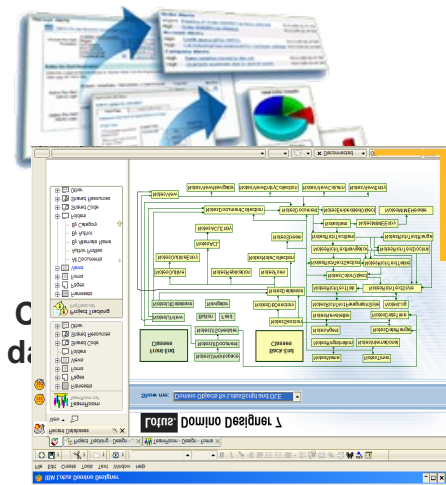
IBM Lotus Domino Designer
File Edit Create Tools Text Window Help
Lotus. Domino Designer 7
Show me: Domino Objects for LotusScript and OLE
Classes
Front End
Back End
Classes
Recent Databases
Project Tracking
TeamRoom
Outline
Forms
Views
Folders
Shared Code
Shared Resources
Other
Pages
Frames
All Documents
By Category
Discussion
C
da